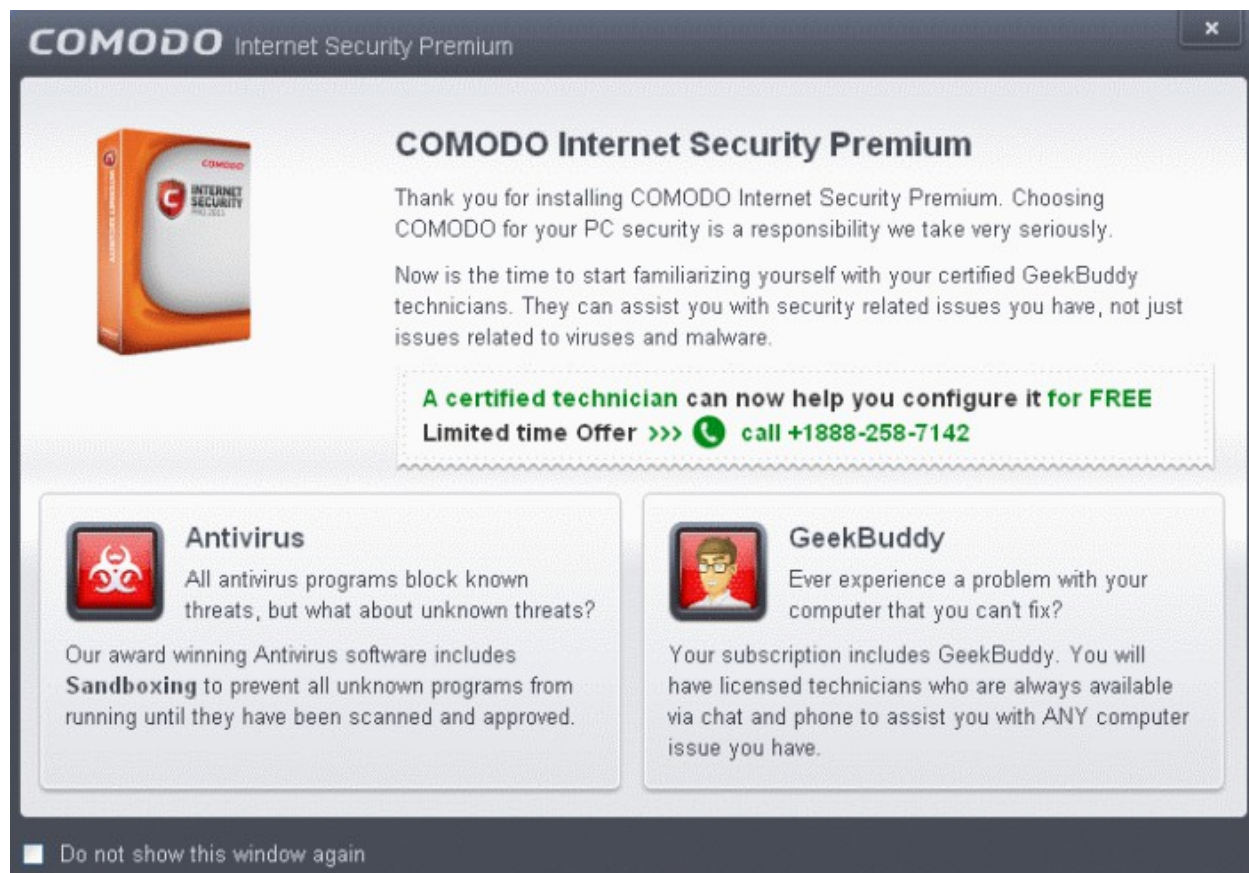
COMODO Internet Security Premium

×

COMODO INTERNET SECURITY

COMODO Internet Security Premium

Thank you for installing COMODO Internet Security Premium. Choosing COMODO for your PC security is a responsibility we take very seriously.

Now is the time to start familiarizing yourself with your certified GeekBuddy technicians. They can assist you with security related issues you have, not just issues related to viruses and malware.

A certified technician can now help you configure it for FREE
Limited time Offer >>> call +1888-258-7142

Antivirus
All antivirus programs block known threats, but what about unknown threats?

Our award winning Antivirus software includes **Sandboxing** to prevent all unknown programs from running until they have been scanned and approved.

GeekBuddy
Ever experience a problem with your computer that you can't fix?

Your subscription includes GeekBuddy. You will have licensed technicians who are always available via chat and phone to assist you with ANY computer issue you have.

Do not show this window again